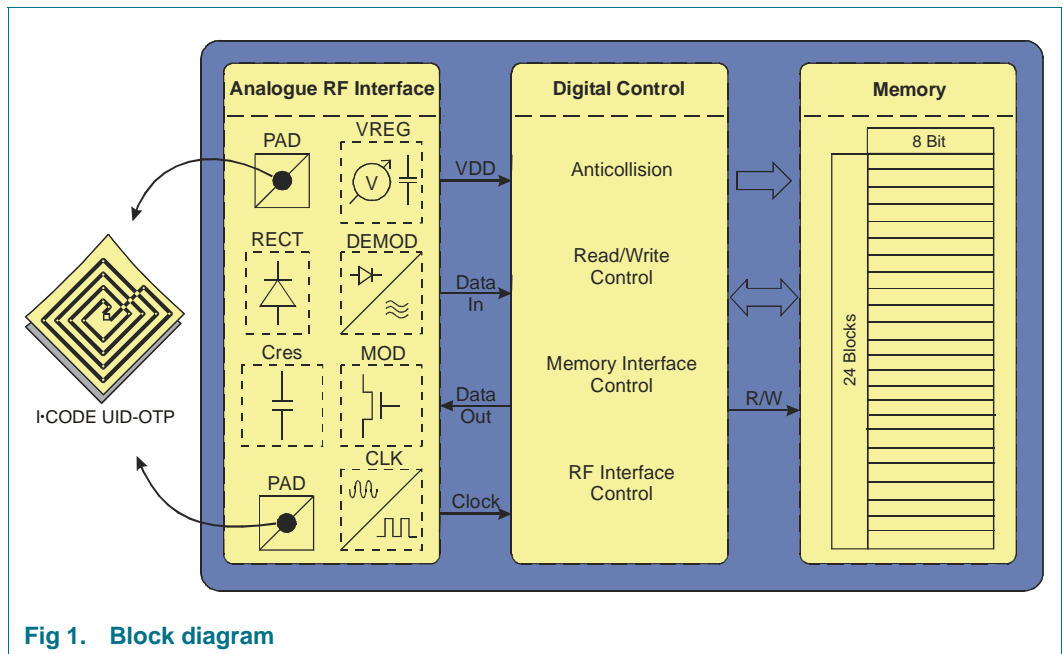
Analogue RF Interface

PAD

VREG

V

RECT

DEMOD

Cres

MOD

CLK

PAD

I·CODE UID-OTP

VDD

Data In

Data Out

Clock

Digital Control

Anticollision

Read/Write Control

Memory Interface Control

RF Interface Control

R/W

Memory

8 Bit

24 Blocks

Fig 1. Block diagram